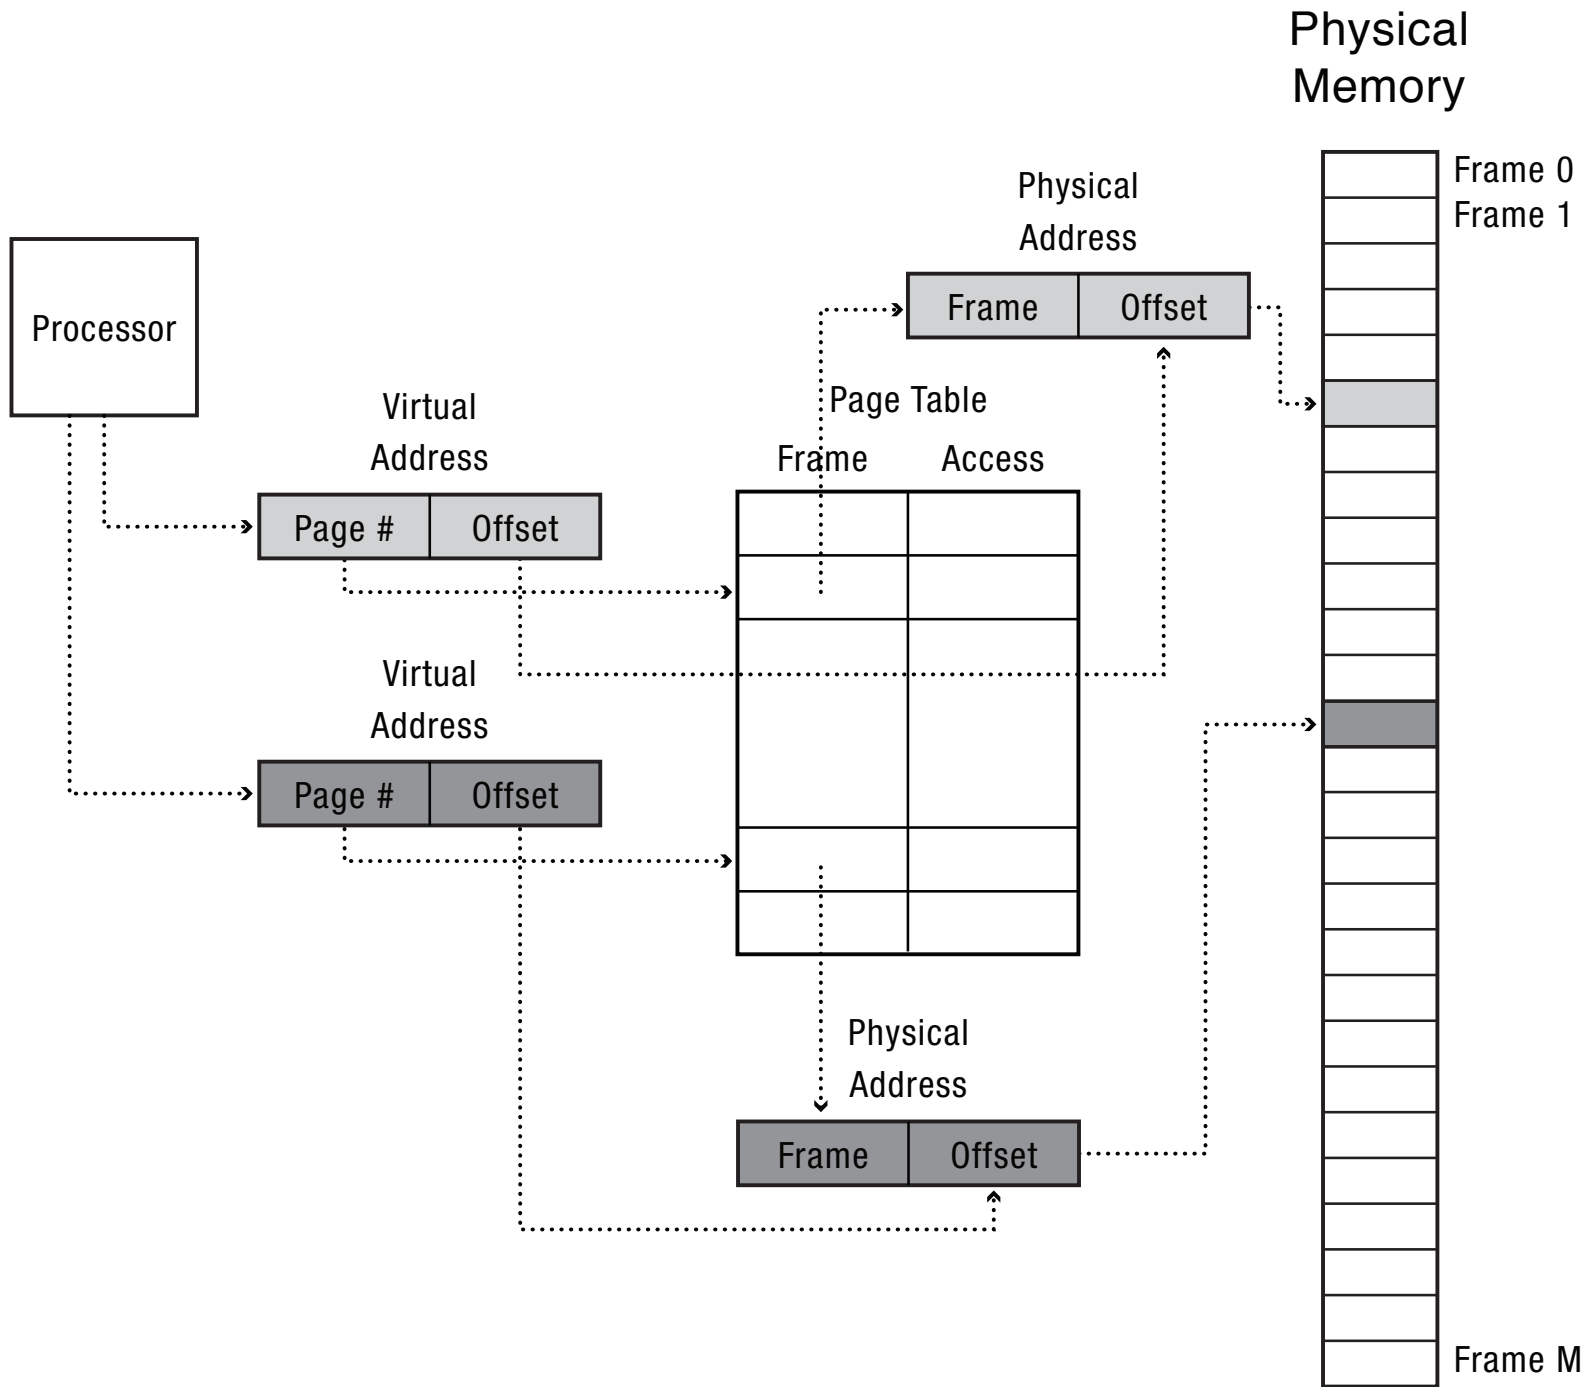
Physical Memory

Frame 0
Frame 1

Physical Address

Frame | Offset

Processor

Page Table

Virtual Address

Frame Access

Page # | Offset

Virtual Address

Page # | Offset

Physical Address

Frame | Offset

Frame M